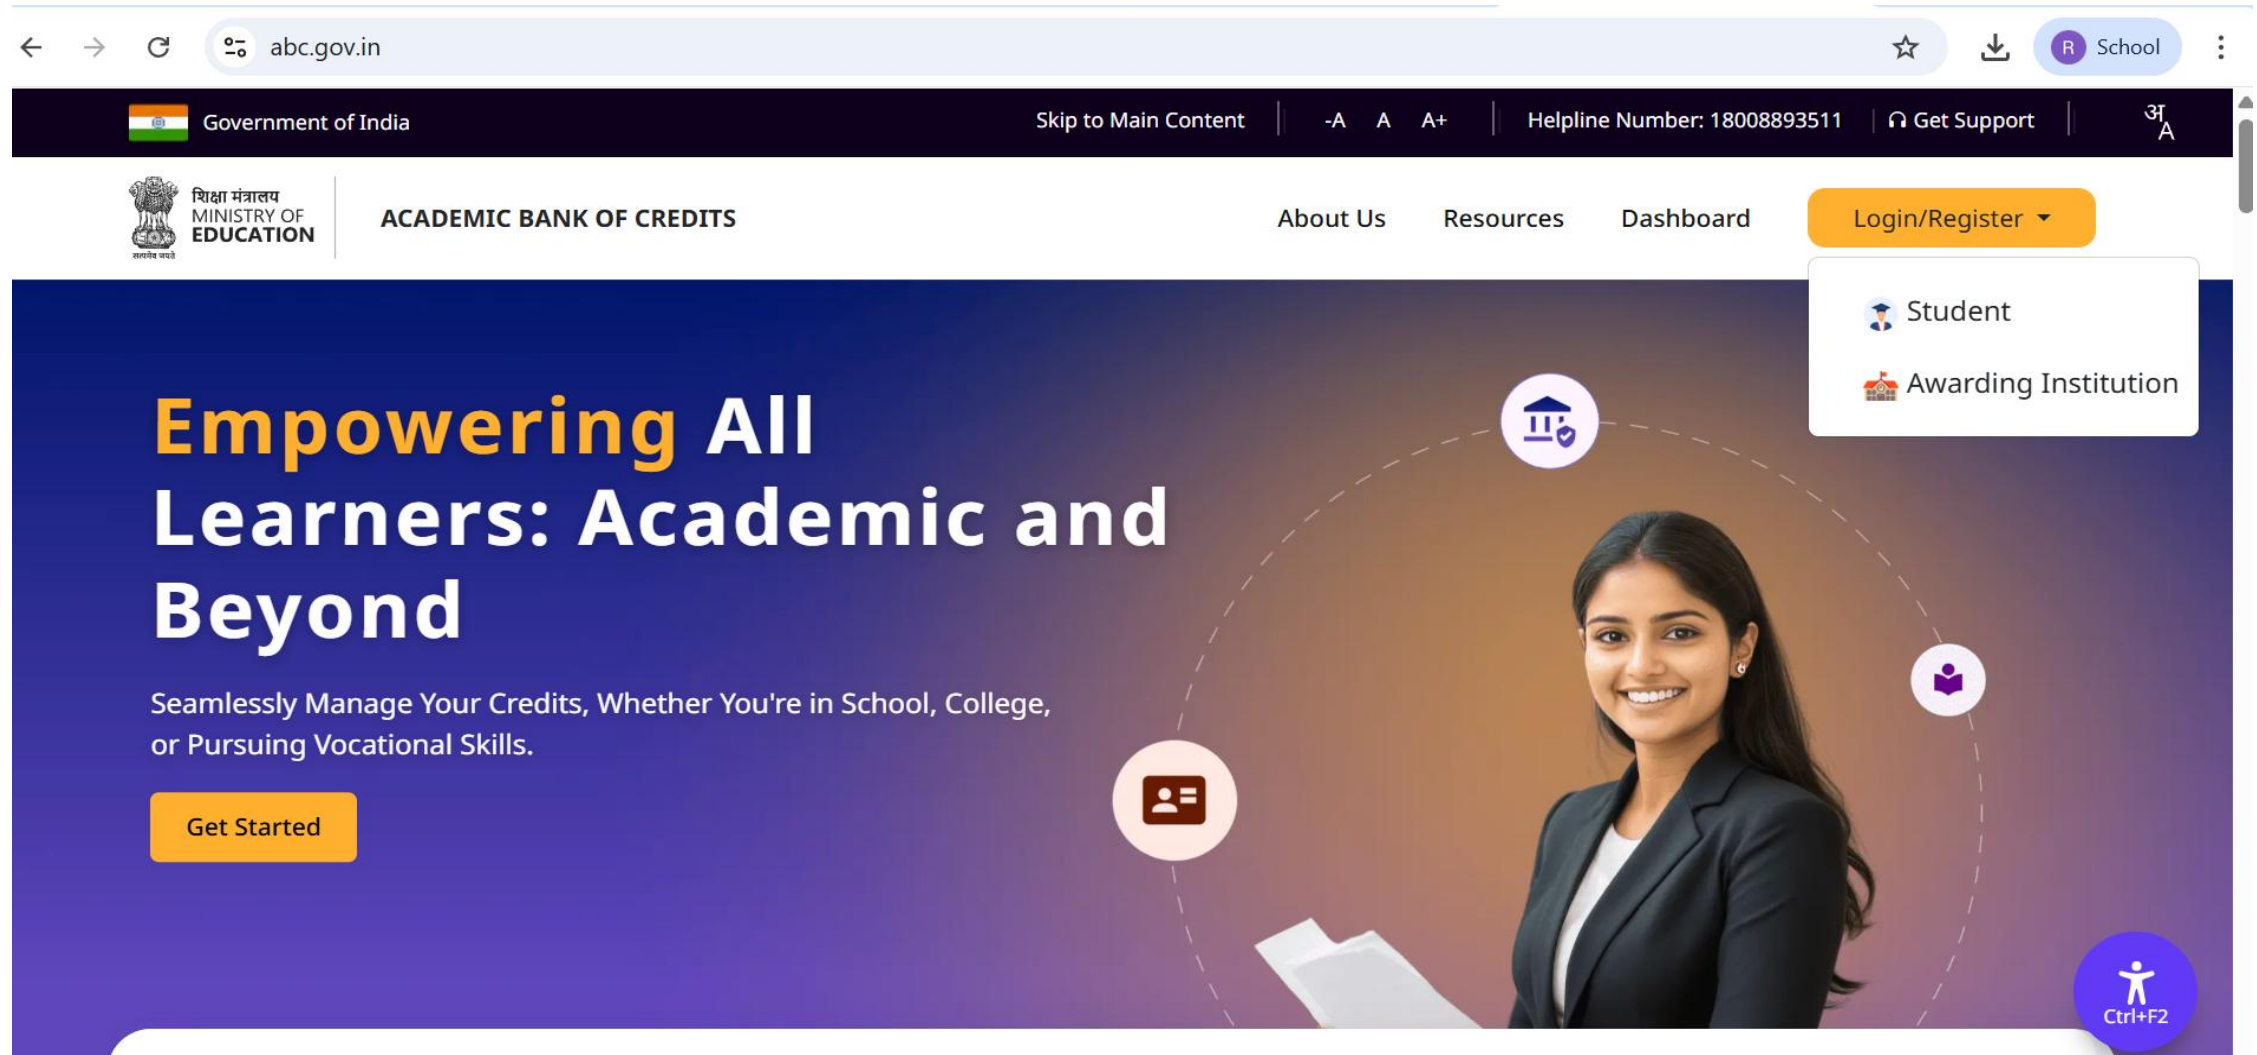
abc.gov.in

R School

Government of India

Skip to Main Content | -A A A+ | Helpline Number: 18008893511 | Get Support | अ A

शिक्षा मंत्रालय
MINISTRY OF
EDUCATION

सत्यमेव जयते

ACADEMIC BANK OF CREDITS

About Us Resources Dashboard Login/Register

Student

Awarding Institution

Empowering All Learners: Academic and Beyond

Seamlessly Manage Your Credits, Whether You're in School, College, or Pursuing Vocational Skills.

Get Started

Ctrl+F2